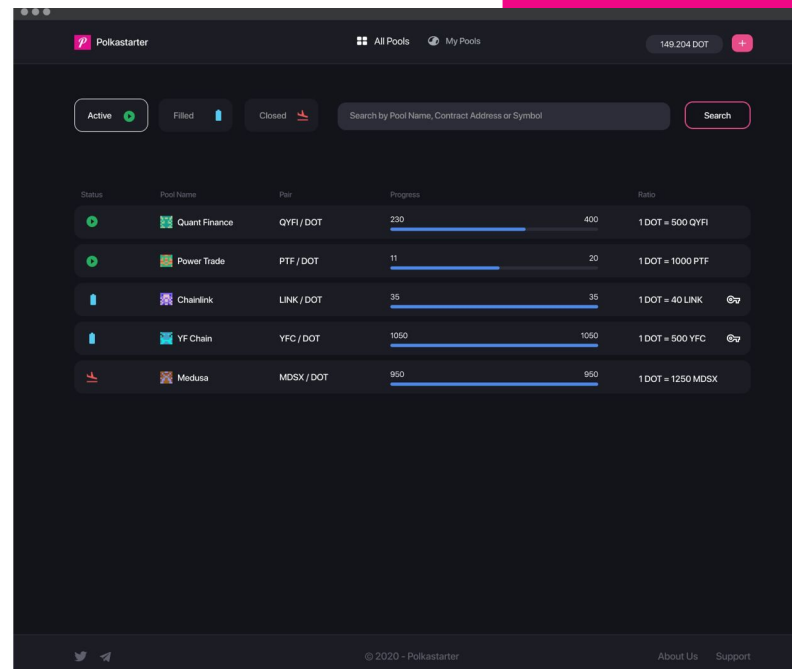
Polkastarter

All Pools My Pools

149.204 DOT +

Active Filled Closed

Search by Pool Name, Contract Address or Symbol

Search

| Status | Pool Name | Pair | Progress | Ratio |
|---|---|---|---|---|
| | Quant Finance | QYFI / DOT | 230 400 | 1 DOT = 500 QYFI |
| | Power Trade | PTF / DOT | 11 20 | 1 DOT = 1000 PTF |
| | Chainlink | LINK / DOT | 35 35 | 1 DOT = 40 LINK |
| | YF Chain | YFC / DOT | 1050 1050 | 1 DOT = 500 YFC |
| | Medusa | MDSX / DOT | 950 950 | 1 DOT = 1250 MDSX |

© 2020 - Polkastarter

About Us Support